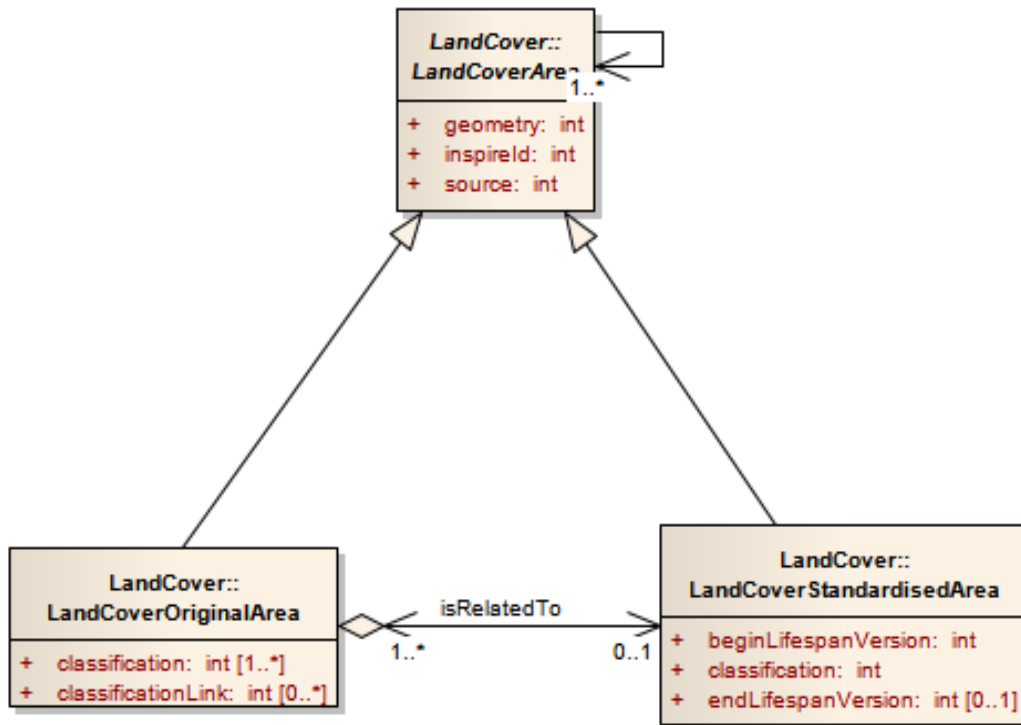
LandCover::
LandCoverArea

1..*

+ geometry: int
+ inspireId: int
+ source: int

LandCover::
LandCoverOriginalArea

+ classification: int [1..*]
+ classificationLink: int [0..*]

isRelatedTo

1..*

0..1

LandCover::
LandCoverStandardisedArea

+ beginLifespanVersion: int
+ classification: int
+ endLifespanVersion: int [0..1]